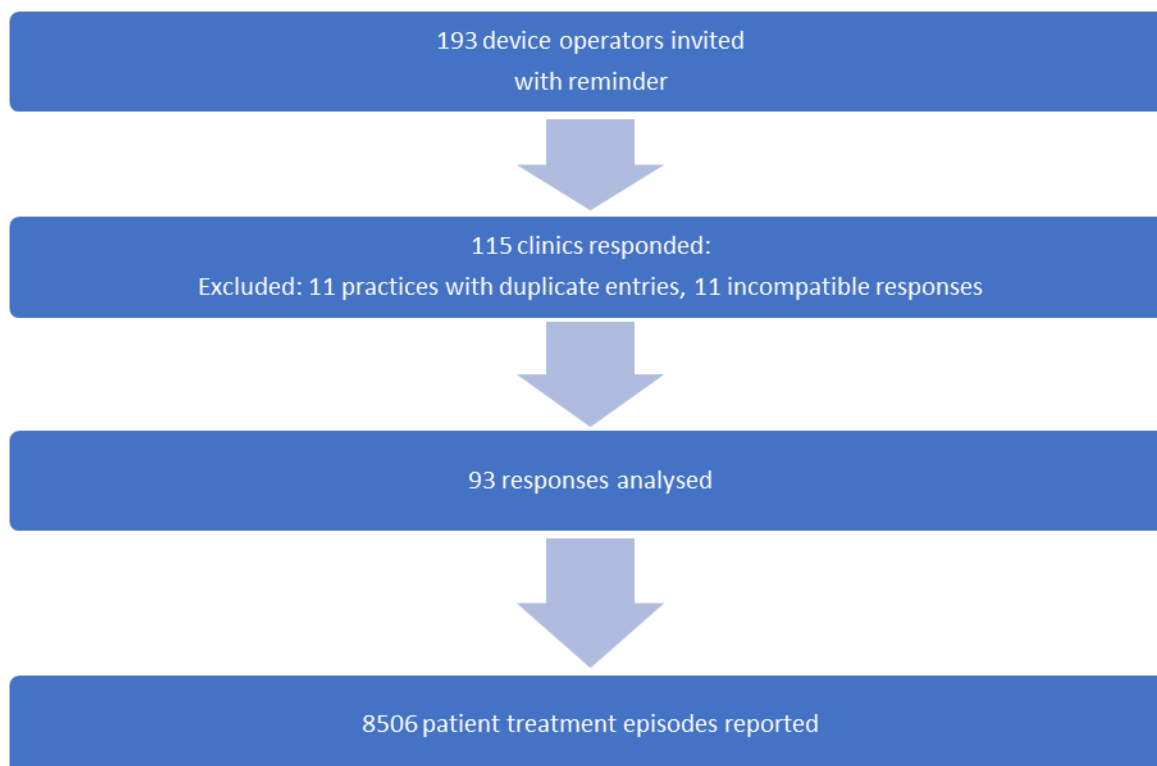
193 device operators invited
with reminder

115 clinics responded:
Excluded: 11 practices with duplicate entries, 11 incompatible responses

93 responses analysed

8506 patient treatment episodes reported